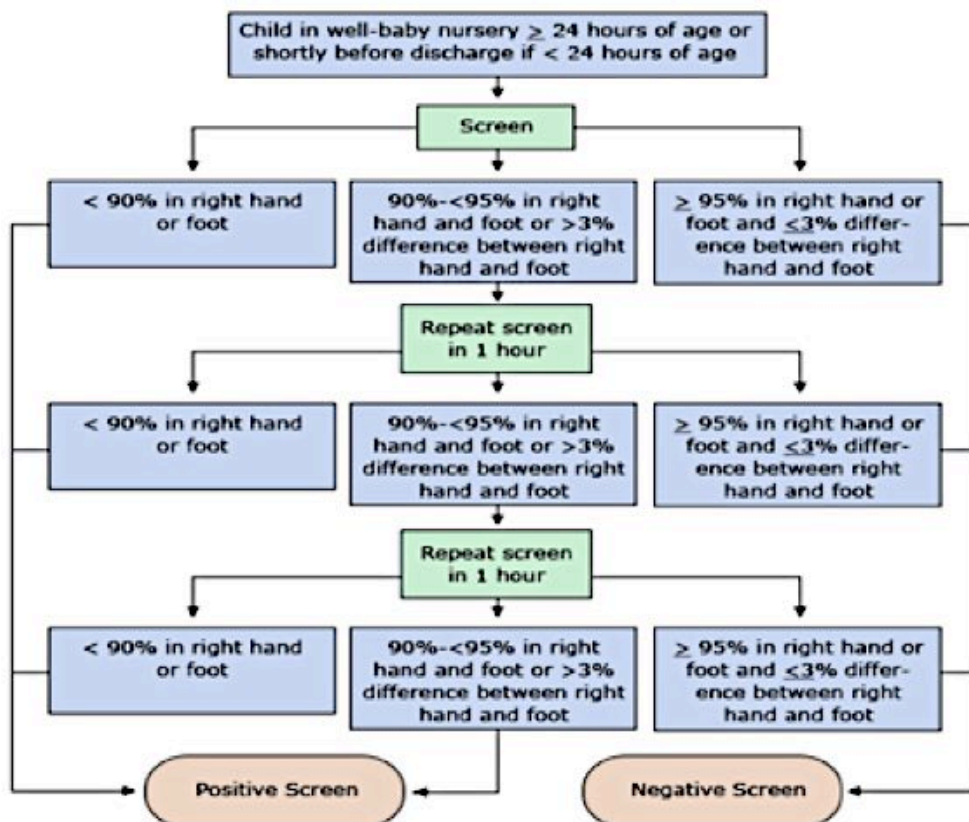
Child in well-baby nursery $\geq$ 24 hours of age or shortly before discharge if < 24 hours of age

Screen

< 90% in right hand or foot

90%-<95% in right hand and foot or >3% difference between right hand and foot

$\geq$ 95% in right hand or foot and $\leq$3% difference between right hand and foot

Repeat screen in 1 hour

< 90% in right hand or foot

90%-<95% in right hand and foot or >3% difference between right hand and foot

$\geq$ 95% in right hand or foot and $\leq$3% difference between right hand and foot

Repeat screen in 1 hour

< 90% in right hand or foot

90%-<95% in right hand and foot or >3% difference between right hand and foot

$\geq$ 95% in right hand or foot and $\leq$3% difference between right hand and foot

Positive Screen

Negative Screen